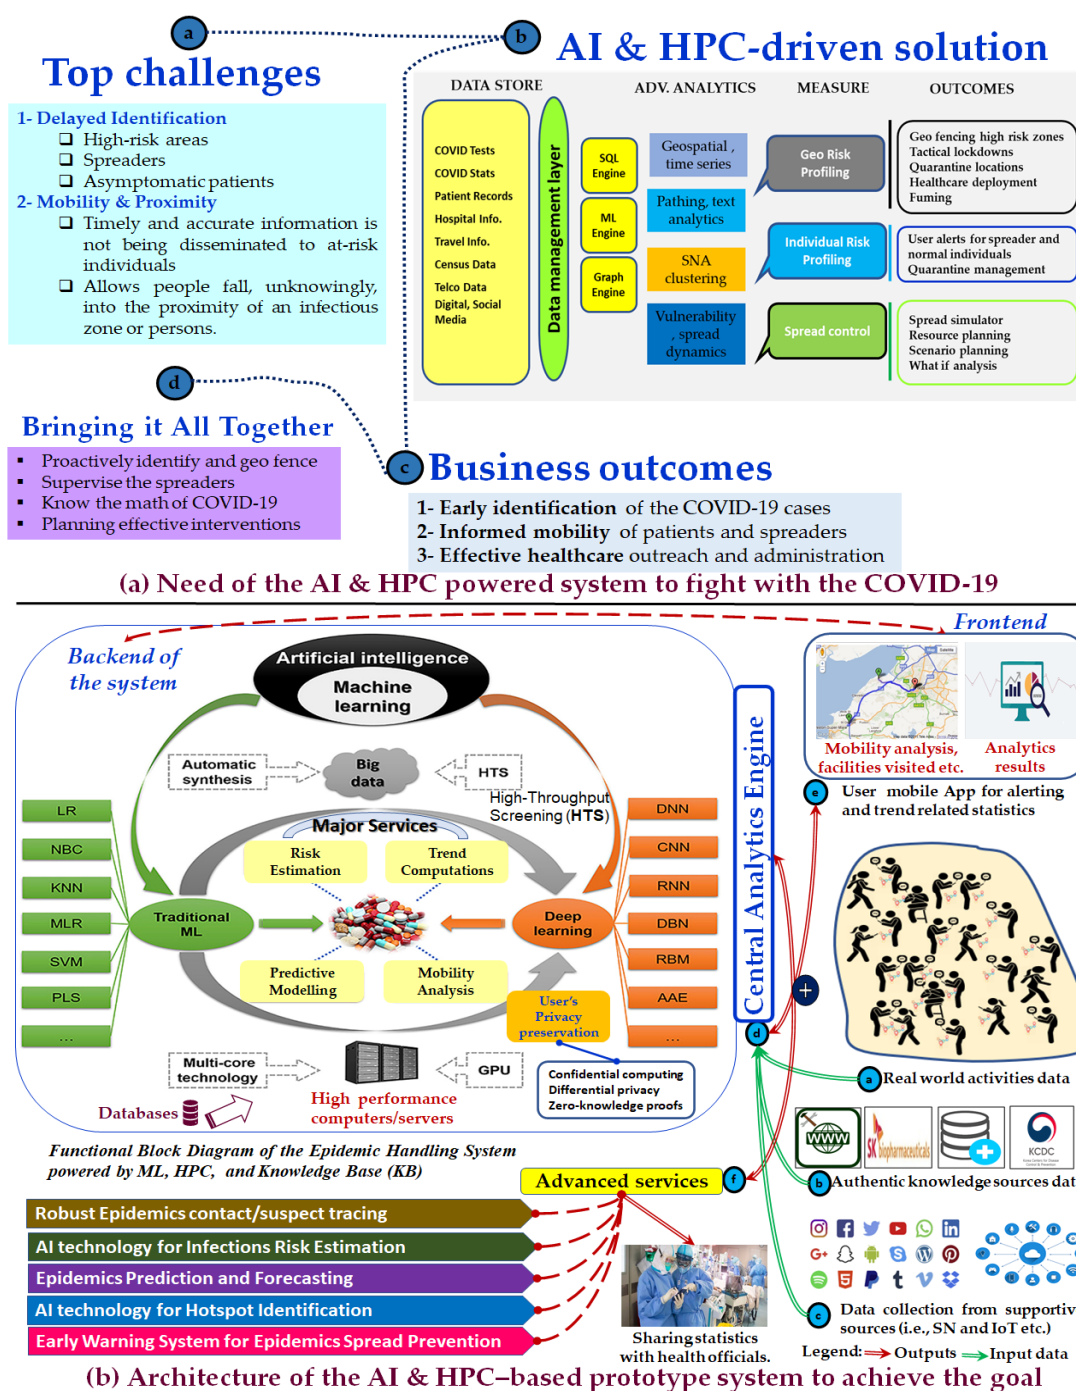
a

b

Top challenges

AI & HPC-driven solution

1- Delayed Identification
❑ High-risk areas
❑ Spreaders
❑ Asymptomatic patients
2- Mobility & Proximity
❑ Timely and accurate information is not being disseminated to at-risk individuals
❑ Allows people fall, unknowingly, into the proximity of an infectious zone or persons.

DATA STORE

ADV. ANALYTICS

MEASURE

OUTCOMES

COVID Tests
COVID Stats
Patient Records
Hospital Info.
Travel Info.
Census Data
Telco Data
Digital, Social Media

Data management layer

SQL Engine

ML Engine

Graph Engine

Geospatial , time series

Pathing, text analytics

SNA clustering

Vulnerability , spread dynamics

Geo Risk Profiling

Individual Risk Profiling

Spread control

Geo fencing high risk zones
Tactical lockdowns
Quarantine locations
Healthcare deployment
Fuming

User alerts for spreader and normal individuals
Quarantine management

Spread simulator
Resource planning
Scenario planning
What if analysis

d

Bringing it All Together
▪ Proactively identify and geo fence
▪ Supervise the spreaders
▪ Know the math of COVID-19
▪ Planning effective interventions

c

Business outcomes

1- Early identification of the COVID-19 cases
2- Informed mobility of patients and spreaders
3- Effective healthcare outreach and administration

(a) Need of the AI & HPC powered system to fight with the COVID-19

Frontend

Backend of the system

Artificial intelligence

Machine learning

Automatic synthesis

Big data

HTS

High-Throughput Screening (HTS)

LR
NBC
KNN
MLR
SVM
PLS
...

DNN
CNN
RNN
DBN
RBM
AAE
...

Major Services

Risk Estimation

Trend Computations

Traditional ML

Deep learning

Predictive Modelling

Mobility Analysis

User's Privacy preservation

Central Analytics Engine

Mobility analysis, facilities visited etc.

Analytics results

e

User mobile App for alerting and trend related statistics

Multi-core technology

GPU

Confidential computing
Differential privacy
Zero-knowledge proofs

Databases

High performance computers/servers

d

a Real world activities data

Functional Block Diagram of the Epidemic Handling System powered by ML, HPC, and Knowledge Base (KB)

Advanced services

f

WWW

SK biopharmaceuticals

KCDC

b Authentic knowledge sources dat

Robust Epidemics contact/suspect tracing
AI technology for Infections Risk Estimation
Epidemics Prediction and Forecasting
AI technology for Hotspot Identification
Early Warning System for Epidemics Spread Prevention

Sharing statistics with health officials.

c Data collection from supportiv sources (i.e., SN and IoT etc.)

Legend: Outputs Input data

(b) Architecture of the AI & HPC–based prototype system to achieve the goal